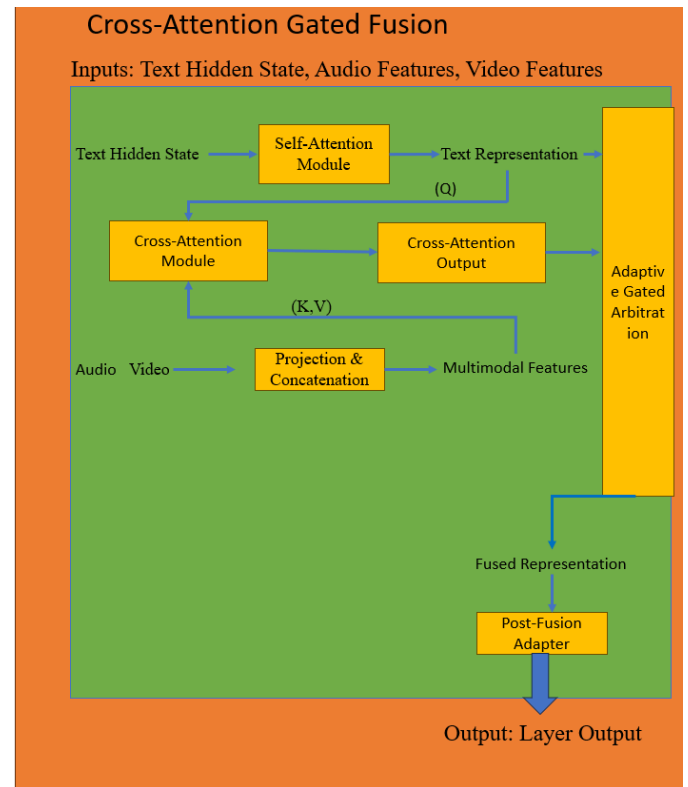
Cross-Attention Gated Fusion

Inputs: Text Hidden State, Audio Features, Video Features

Text Hidden State

Self-Attention Module

Text Representation

(Q)

Cross-Attention Module

Cross-Attention Output

Adaptive Gated Arbitration

(K,V)

Audio Video

Projection & Concatenation

Multimodal Features

Fused Representation

Post-Fusion Adapter

Output: Layer Output